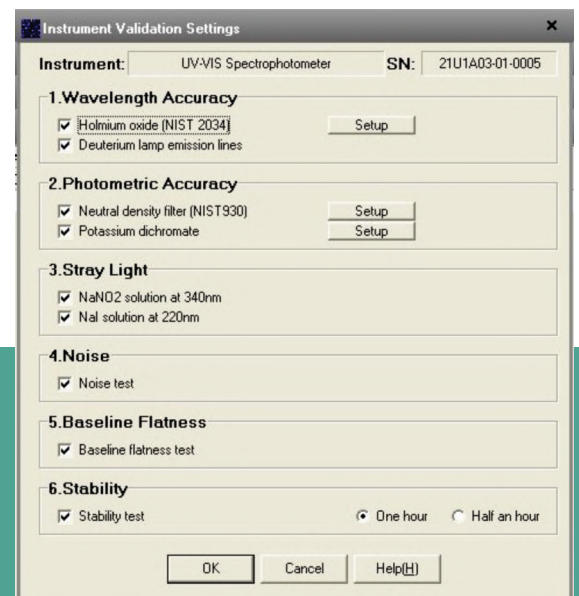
Instrument Validation Settings ×

Instrument: UV-VIS Spectrophotometer SN: 21U1A03-01-0005

1.Wavelength Accuracy
☑ Holmium oxide (NIST 2034) Setup
☑ Deuterium lamp emission lines

2.Photometric Accuracy
☑ Neutral density filter (NIST930) Setup
☑ Potassium dichromate Setup

3.Stray Light
☑ NaNO2 solution at 340nm
☑ NaI solution at 220nm

4.Noise
☑ Noise test

5.Baseline Flatness
☑ Baseline flatness test

6.Stability
☑ Stability test ◉ One hour ○ Half an hour

OK Cancel Help(H)